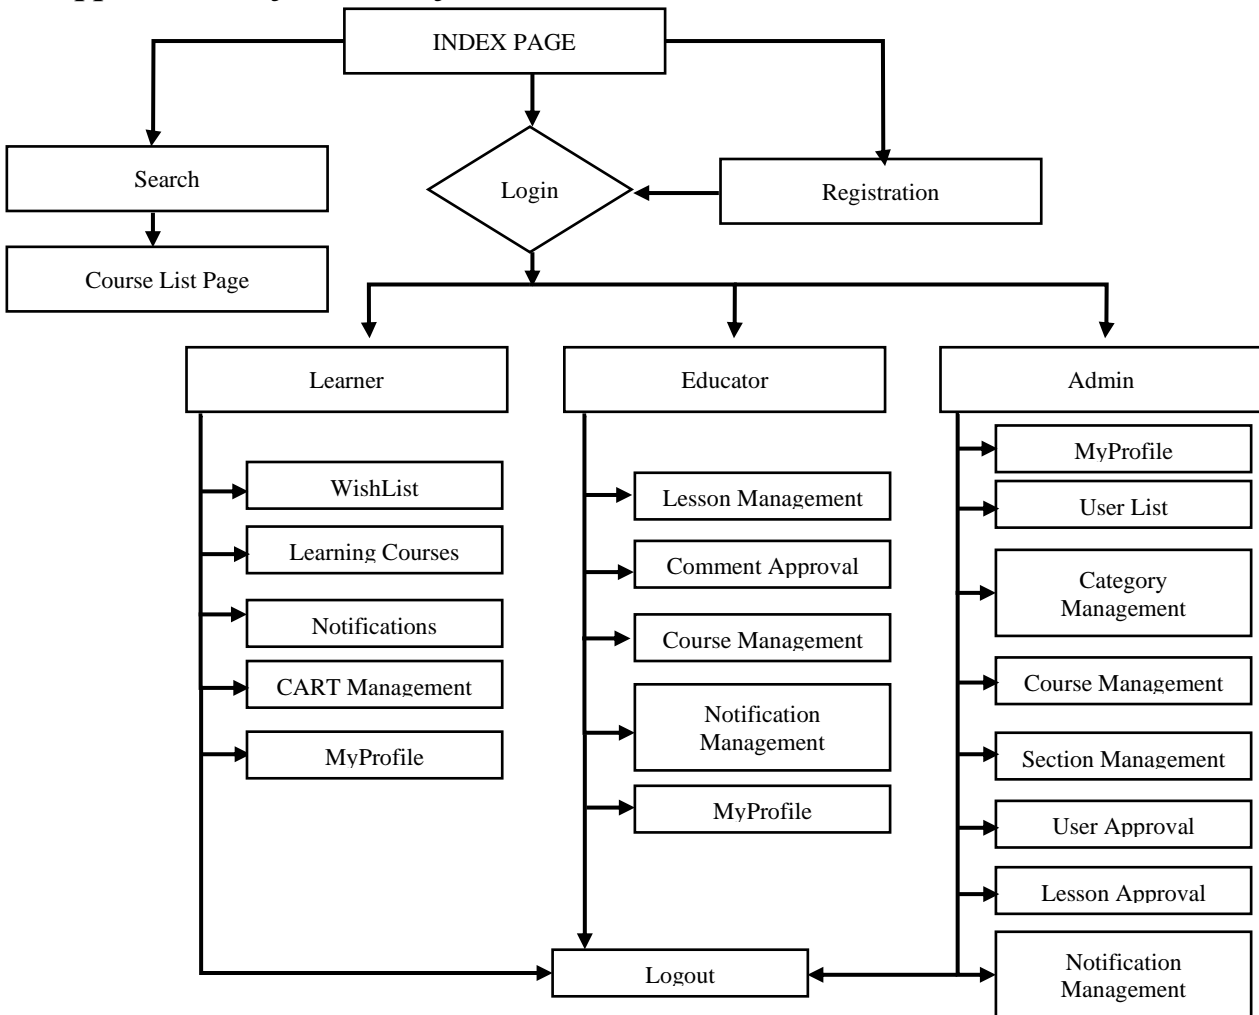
INDEX PAGE

Search

Course List Page

Login

Registration

Learner

WishList

Learning Courses

Notifications

CART Management

MyProfile

Educator

Lesson Management

Comment Approval

Course Management

Notification Management

MyProfile

Admin

MyProfile

User List

Category Management

Course Management

Section Management

User Approval

Lesson Approval

Notification Management

Logout